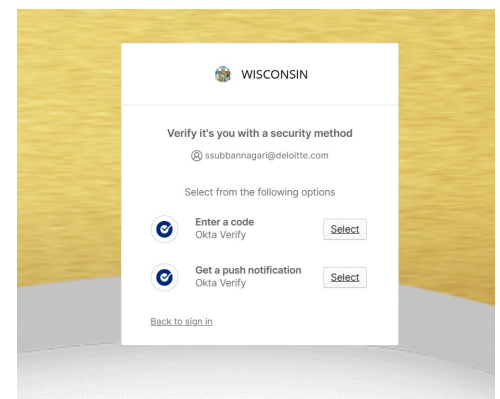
WISCONSIN

Verify it's you with a security method

ssubbannagari@deloitte.com

Select from the following options

Enter a code
Okta Verify
Select

Get a push notification
Okta Verify
Select

Back to sign in